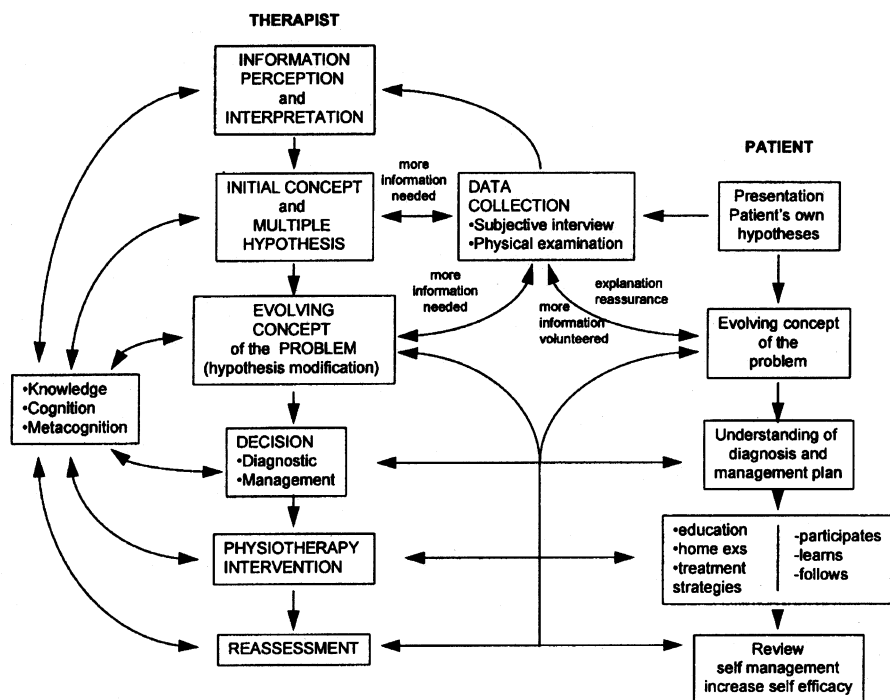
THERAPIST

INFORMATION PERCEPTION and INTERPRETATION

INITIAL CONCEPT and MULTIPLE HYPOTHESIS

more information needed

DATA COLLECTION
•Subjective interview
•Physical examination

PATIENT

Presentation Patient's own hypotheses

more information needed

explanation reassurance

more information volunteered

EVOLVING CONCEPT of the PROBLEM (hypothesis modification)

Evolving concept of the problem

•Knowledge
•Cognition
•Metacognition

DECISION
•Diagnostic
•Management

Understanding of diagnosis and management plan

PHYSIOTHERAPY INTERVENTION

•education
•home exs
•treatment strategies

-participates
-learns
-follows

REASSESSMENT

Review self management increase self efficacy